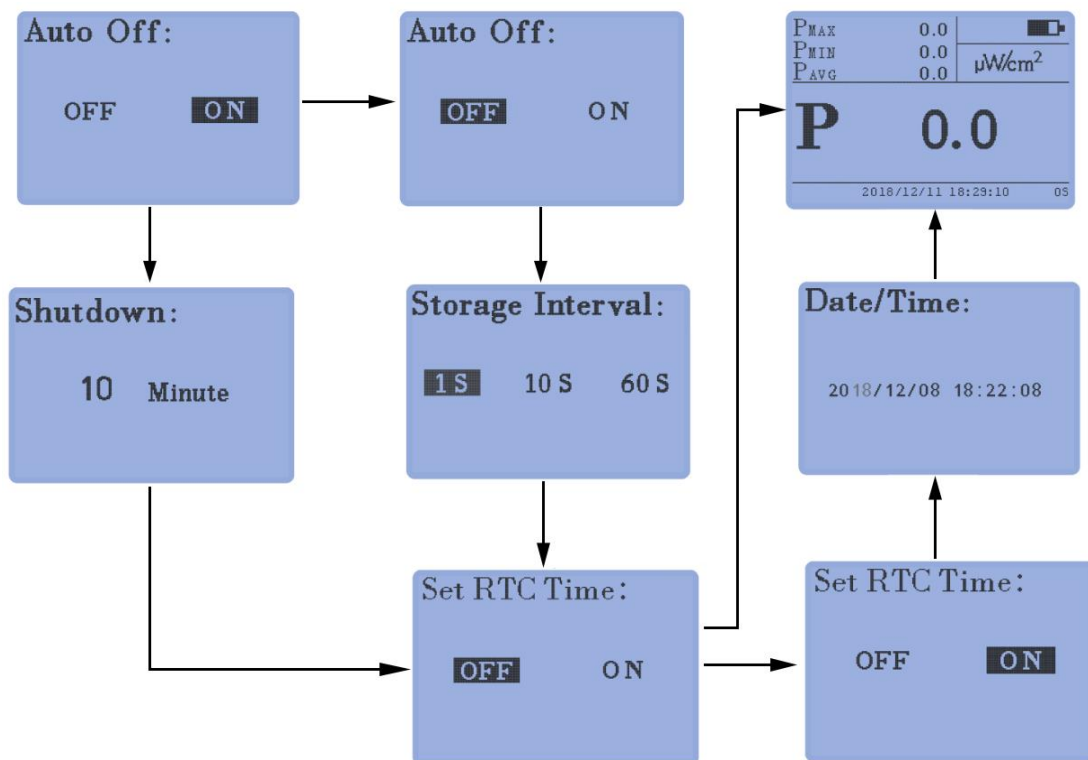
Auto Off:

OFF ON

Auto Off:

OFF ON

$P_{MAX}$ 0.0
$P_{MIN}$ 0.0
$P_{AVG}$ 0.0
μW/cm$^2$

P 0.0

2018/12/11 18:29:10 05

Shutdown:

10 Minute

Storage Interval:

1 S 10 S 60 S

Date/Time:

2018/12/08 18:22:08

Set RTC Time:

OFF ON

Set RTC Time:

OFF ON